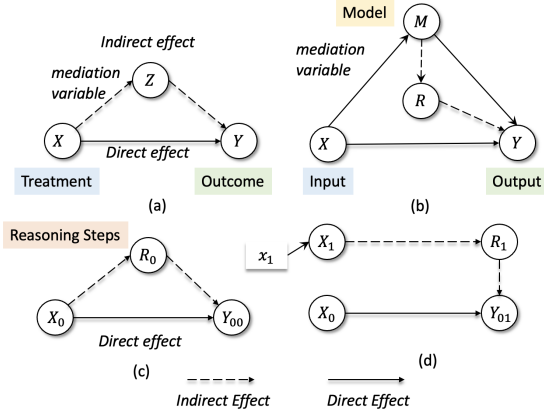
Indirect effect

mediation variable

$Z$

$X$

$Y$

Direct effect

Treatment

Outcome

(a)

Model

$M$

mediation variable

$R$

$X$

$Y$

Input

Output

(b)

Reasoning Steps

$R_0$

$X_0$

$Y_{00}$

Direct effect

(c)

$x_1$

$X_1$

$R_1$

$X_0$

$Y_{01}$

(d)

Indirect Effect

Direct Effect